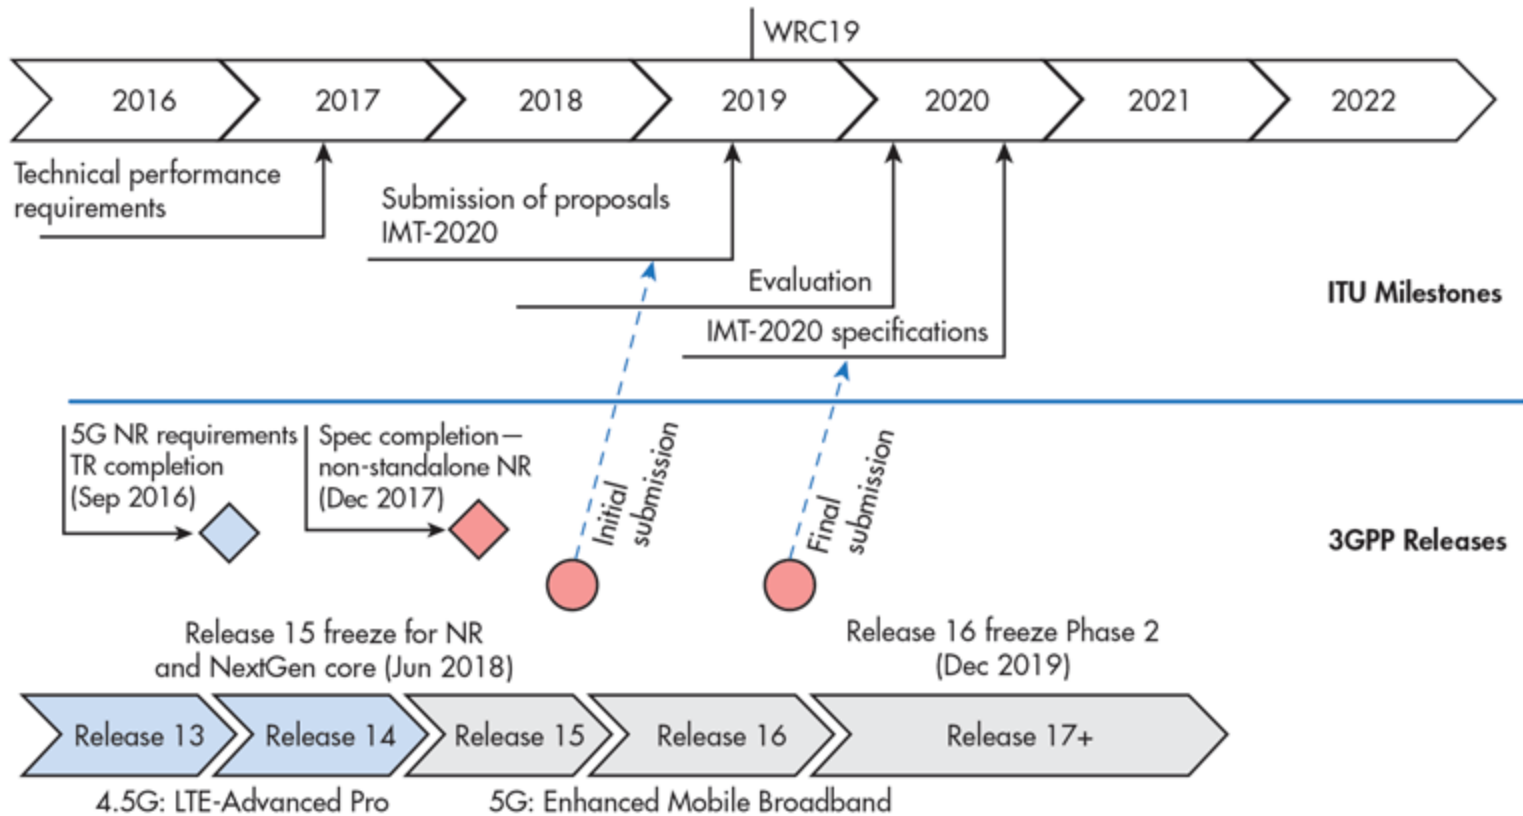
WRC19

2016 2017 2018 2019 2020 2021 2022

Technical performance requirements

Submission of proposals IMT-2020

Evaluation

IMT-2020 specifications

ITU Milestones

5G NR requirements TR completion (Sep 2016)

Spec completion— non-standalone NR (Dec 2017)

Initial submission

Final submission

3GPP Releases

Release 15 freeze for NR and NextGen core (Jun 2018)

Release 16 freeze Phase 2 (Dec 2019)

Release 13 Release 14 Release 15 Release 16 Release 17+

4.5G: LTE-Advanced Pro

5G: Enhanced Mobile Broadband